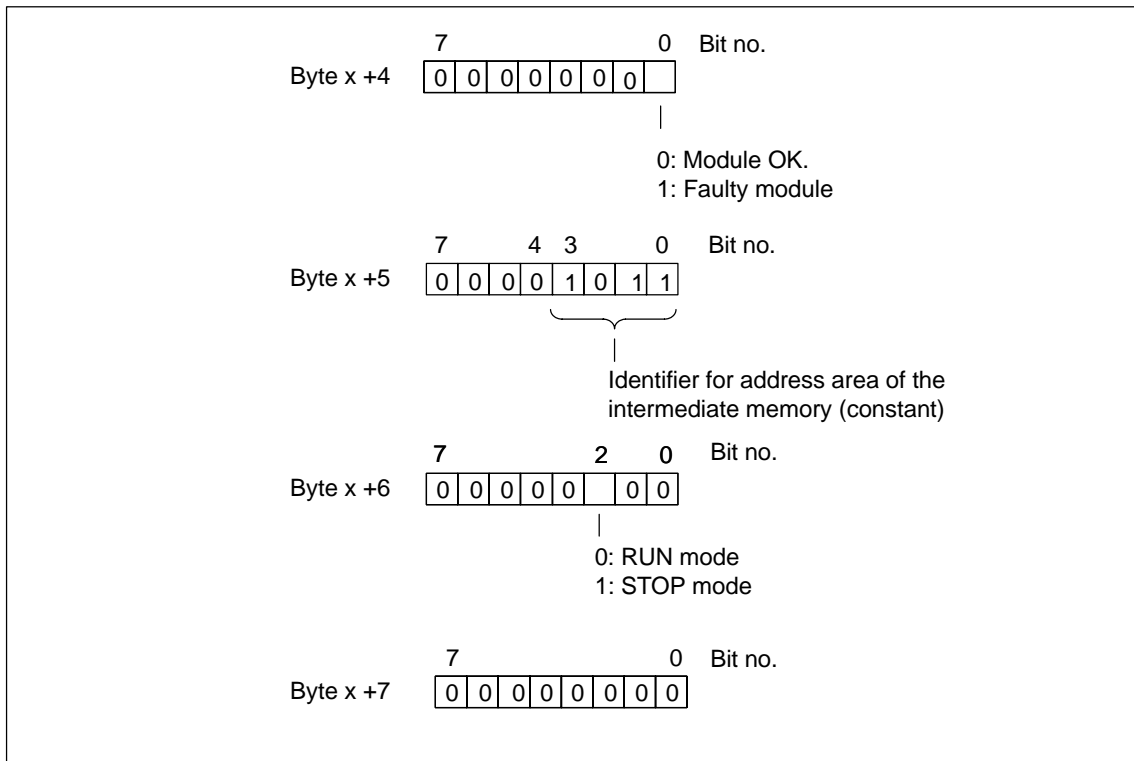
7 0 Bit no.

Byte x +4 | 0 | 0 | 0 | 0 | 0 | 0 | 0 | |

0: Module OK.
1: Faulty module

7 4 3 0 Bit no.

Byte x +5 | 0 | 0 | 0 | 0 | 1 | 0 | 1 | 1 |

Identifier for address area of the intermediate memory (constant)

7 2 0 Bit no.

Byte x +6 | 0 | 0 | 0 | 0 | 0 | | 0 | 0 |

0: RUN mode
1: STOP mode

7 0 Bit no.

Byte x +7 | 0 | 0 | 0 | 0 | 0 | 0 | 0 | 0 |